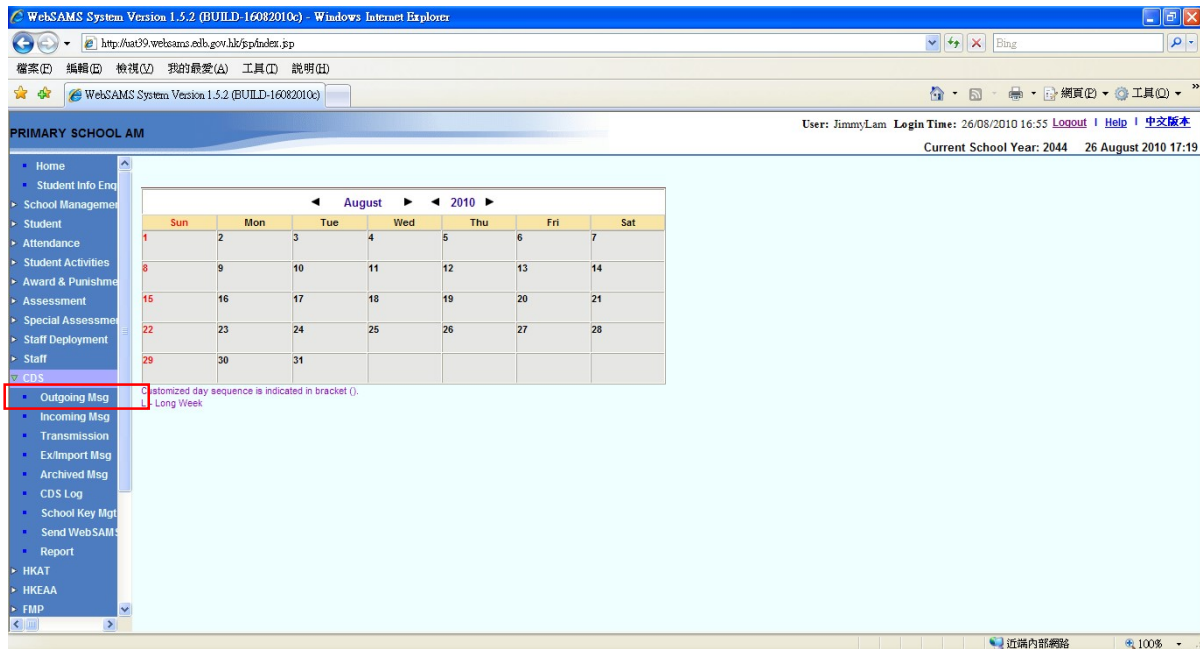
WebSAMS System Version 1.5.2 (BUILD-16082010c) - Windows Internet Explorer

http://uat39.websams.edb.gov.hk/jsp/index.jsp

Bing

檔案(F) 編輯(E) 檢視(V) 我的最愛(A) 工具(T) 說明(H)

WebSAMS System Version 1.5.2 (BUILD-16082010c)

網頁(P) 工具(O)

PRIMARY SCHOOL AM

User: JimmyLam Login Time: 26/08/2010 16:55 Logout | Help | 中文版本

Current School Year: 2044 26 August 2010 17:19

Home
Student Info Enq
School Manageme
Student
Attendance
Student Activities
Award & Punishme
Assessment
Special Assessme
Staff Deployment
Staff
CDS
Outgoing Msg
Incoming Msg
Transmission
Ex/Import Msg
Archived Msg
CDS Log
School Key Mgt
Send WebSAMS
Report
HKAT
HKEAA
FMP

◄ August ► ◄ 2010 ►

| Sun | Mon | Tue | Wed | Thu | Fri | Sat |
|---|---|---|---|---|---|---|
| 1 | 2 | 3 | 4 | 5 | 6 | 7 |
| 8 | 9 | 10 | 11 | 12 | 13 | 14 |
| 15 | 16 | 17 | 18 | 19 | 20 | 21 |
| 22 | 23 | 24 | 25 | 26 | 27 | 28 |
| 29 | 30 | 31 | | | | |

Customized day sequence is indicated in bracket ().
L - Long Week

近端內部網路 100%